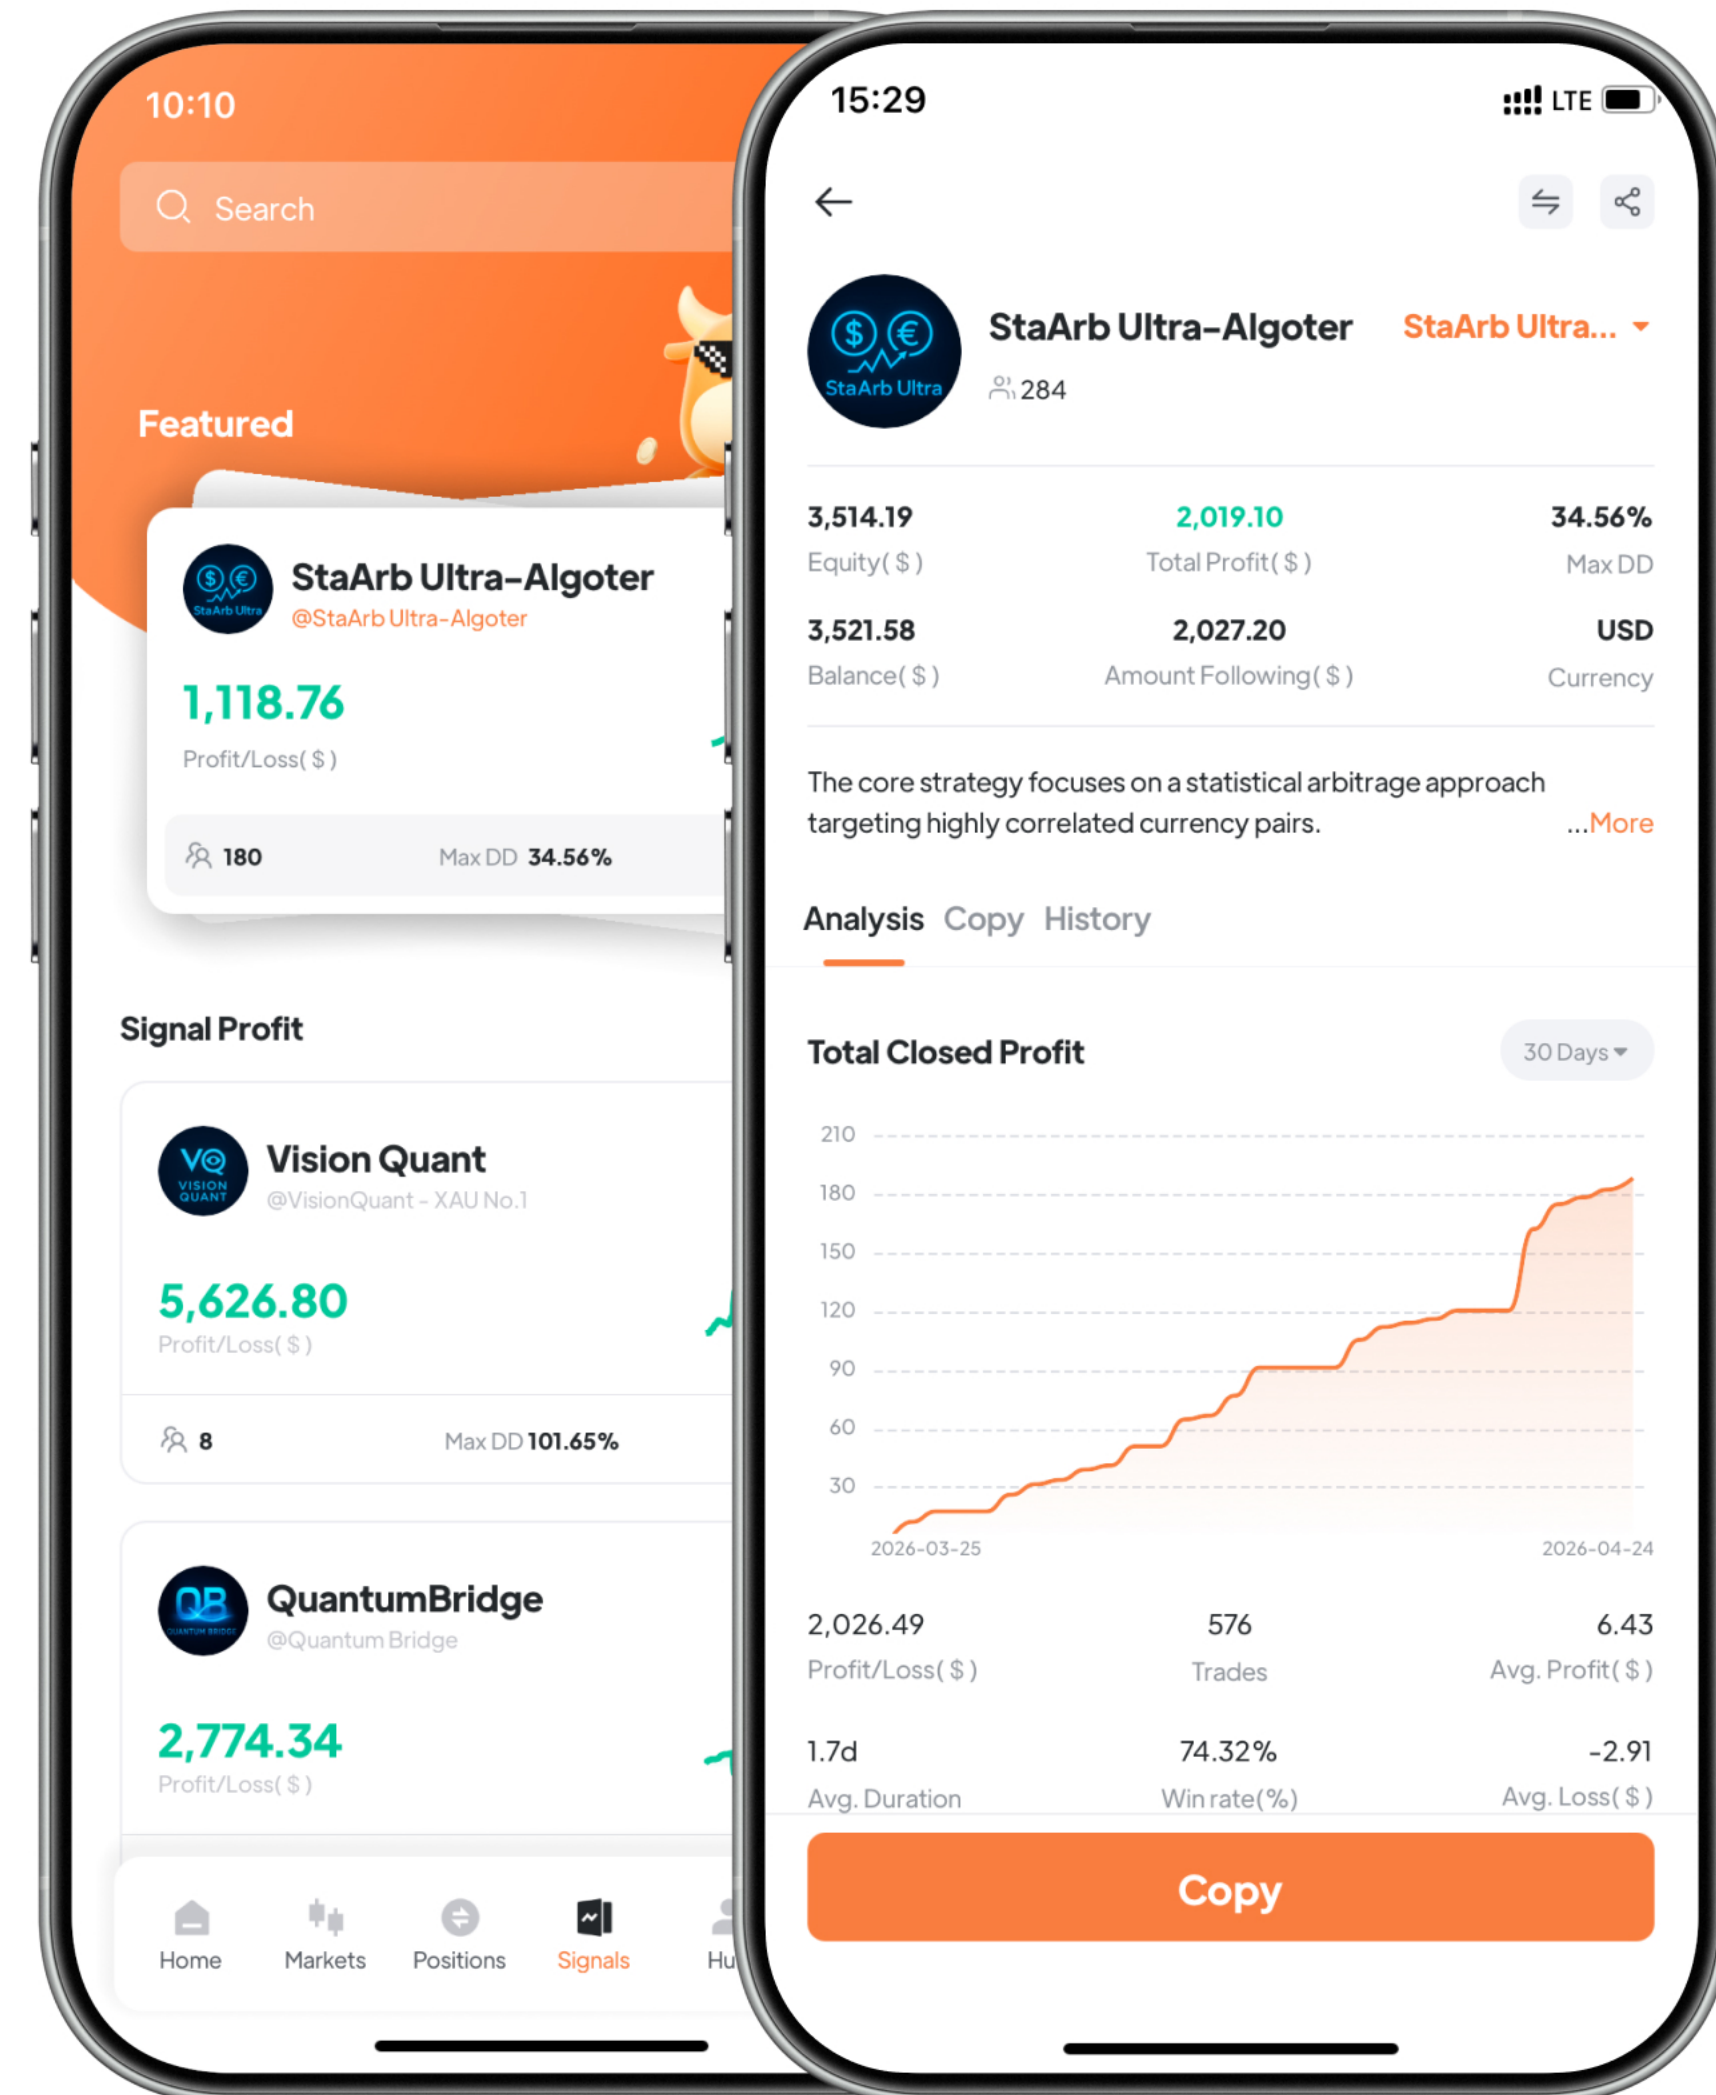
10:10

Search

Featured

StaArb Ultra-Algoter
@StaArb Ultra-Algoter

1,118.76
Profit/Loss( $ )

180 Max DD 34.56%

Signal Profit

Vision Quant
@VisionQuant - XAU No.1

5,626.80
Profit/Loss( $ )

8 Max DD 101.65%

QuantumBridge
@Quantum Bridge

2,774.34
Profit/Loss( $ )

Home Markets Positions Signals Hu

15:29 LTE

StaArb Ultra-Algoter StaArb Ultra...
284

| 3,514.19 | 2,019.10 | 34.56% |
|---|---|---|
| Equity( $ ) | Total Profit( $ ) | Max DD |
| 3,521.58 | 2,027.20 | USD |
| Balance( $ ) | Amount Following( $ ) | Currency |

The core strategy focuses on a statistical arbitrage approach targeting highly correlated currency pairs. ...More

Analysis Copy History

Total Closed Profit 30 Days

210
180
150
120
90
60
30
2026-03-25 2026-04-24

| 2,026.49 | 576 | 6.43 |
|---|---|---|
| Profit/Loss( $ ) | Trades | Avg. Profit( $ ) |
| 1.7d | 74.32% | -2.91 |
| Avg. Duration | Win rate(%) | Avg. Loss( $ ) |

Copy